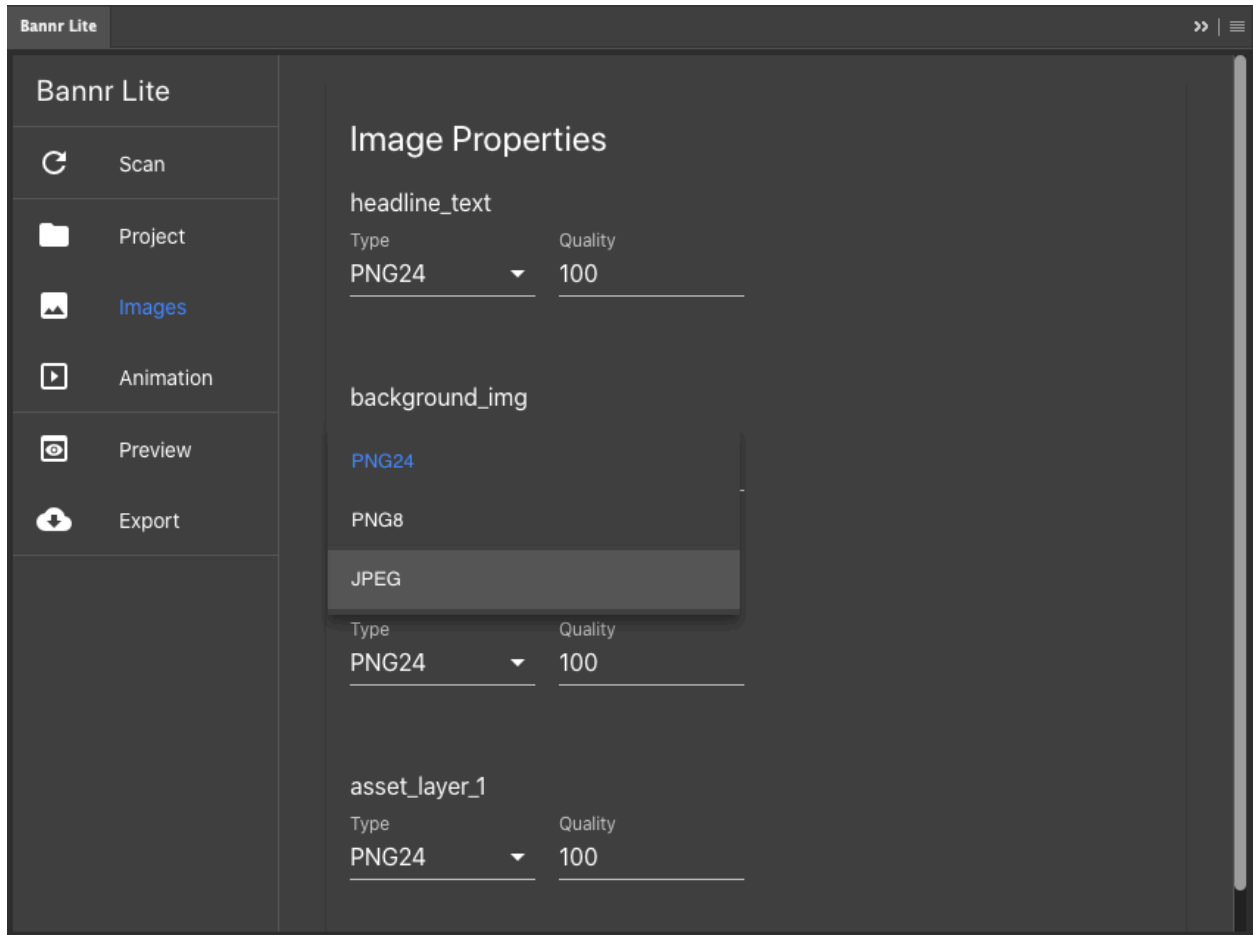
Bannr Lite

Bannr Lite

Scan

Project

Images

Animation

Preview

Export

Image Properties

headline_text

Type
PNG24

Quality
100

background_img

PNG24

PNG8

JPEG

Type
PNG24

Quality
100

asset_layer_1

Type
PNG24

Quality
100